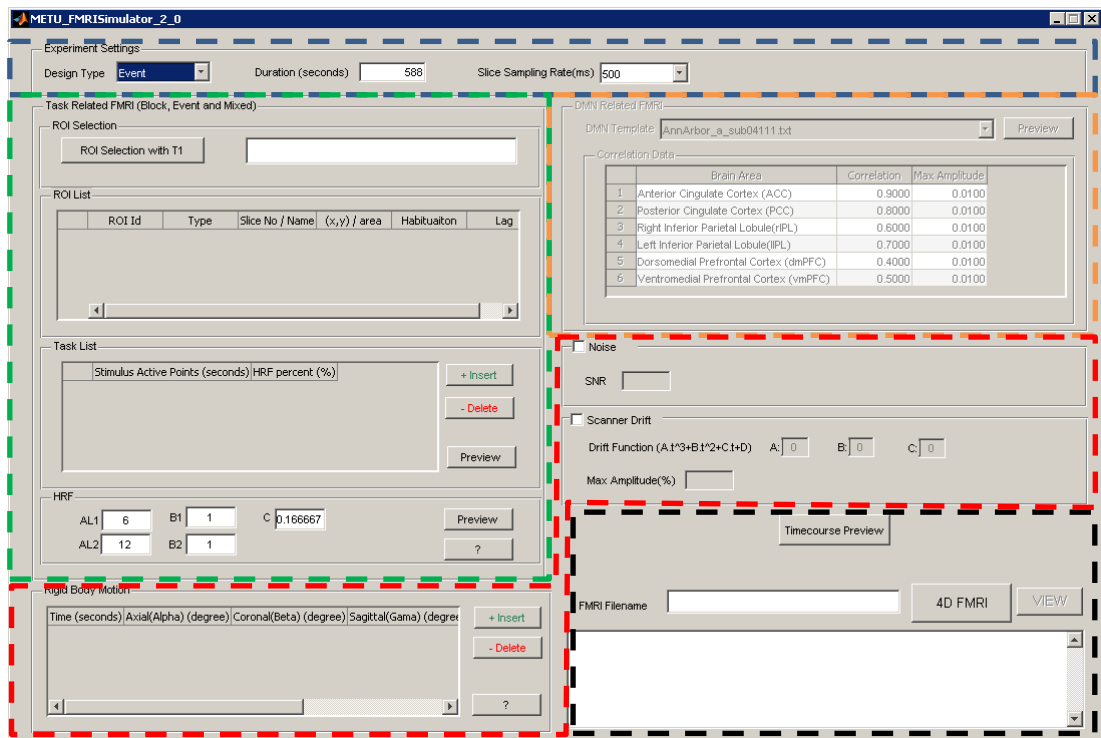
METU_FMRISimulator_2_0

Experiment Settings

Design Type Event

Duration (seconds) 588

Slice Sampling Rate(ms) 500

Task Related FMRI (Block, Event and Mixed)

ROI Selection

ROI Selection with T1

ROI List

| ROI Id | Type | Slice No / Name | (x,y) / area | Habituaiton | Lag |
|---|---|---|---|---|---|

Task List

| Stimulus Active Points (seconds) | HRF percent (%) |
|---|---|

+ Insert

- Delete

Preview

HRF

AL1 6

B1 1

C 0.166667

AL2 12

B2 1

Preview

?

DMN Related FMRI

DMN Template AnnArbor_a_sub04111.txt

Preview

Correlation Data

| | Brain Area | Correlation | Max Amplitude |
|---|---|---|---|
| 1 | Anterior Cingulate Cortex (ACC) | 0.9000 | 0.0100 |
| 2 | Posterior Cingulate Cortex (PCC) | 0.8000 | 0.0100 |
| 3 | Right Inferior Parietal Lobule(rIPL) | 0.6000 | 0.0100 |
| 4 | Left Inferior Parietal Lobule(lIPL) | 0.7000 | 0.0100 |
| 5 | Dorsomedial Prefrontal Cortex (dmPFC) | 0.4000 | 0.0100 |
| 6 | Ventromedial Prefrontal Cortex (vmPFC) | 0.5000 | 0.0100 |

Noise

SNR

Scanner Drift

Drift Function (A.t^3+B.t^2+C.t+D)

A: 0

B: 0

C: 0

Max Amplitude(%)

Timecourse Preview

FMRI Filename

4D FMRI

VIEW

Rigid Body Motion

| Time (seconds) | Axial(Alpha) (degree) | Coronal(Beta) (degree) | Sagittal(Gama) (degree |
|---|---|---|---|

+ Insert

- Delete

?